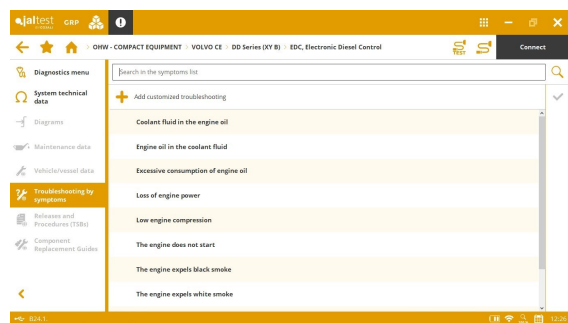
jaltest by cojali GRP

OHW - COMPACT EQUIPMENT > VOLVO CE > DD Series (XY B) > EDC, Electronic Diesel Control

TEST

Connect

Diagnostics menu

System technical data

Diagrams

Maintenance data

Vehicle/vessel data

Troubleshooting by symptoms

Releases and Procedures (TSBs)

Component Replacement Guides

Search in the symptoms list

Add customized troubleshooting

Coolant fluid in the engine oil

Engine oil in the coolant fluid

Excessive consumption of engine oil

Loss of engine power

Low engine compression

The engine does not start

The engine expels black smoke

The engine expels white smoke

B24.1.

12:26